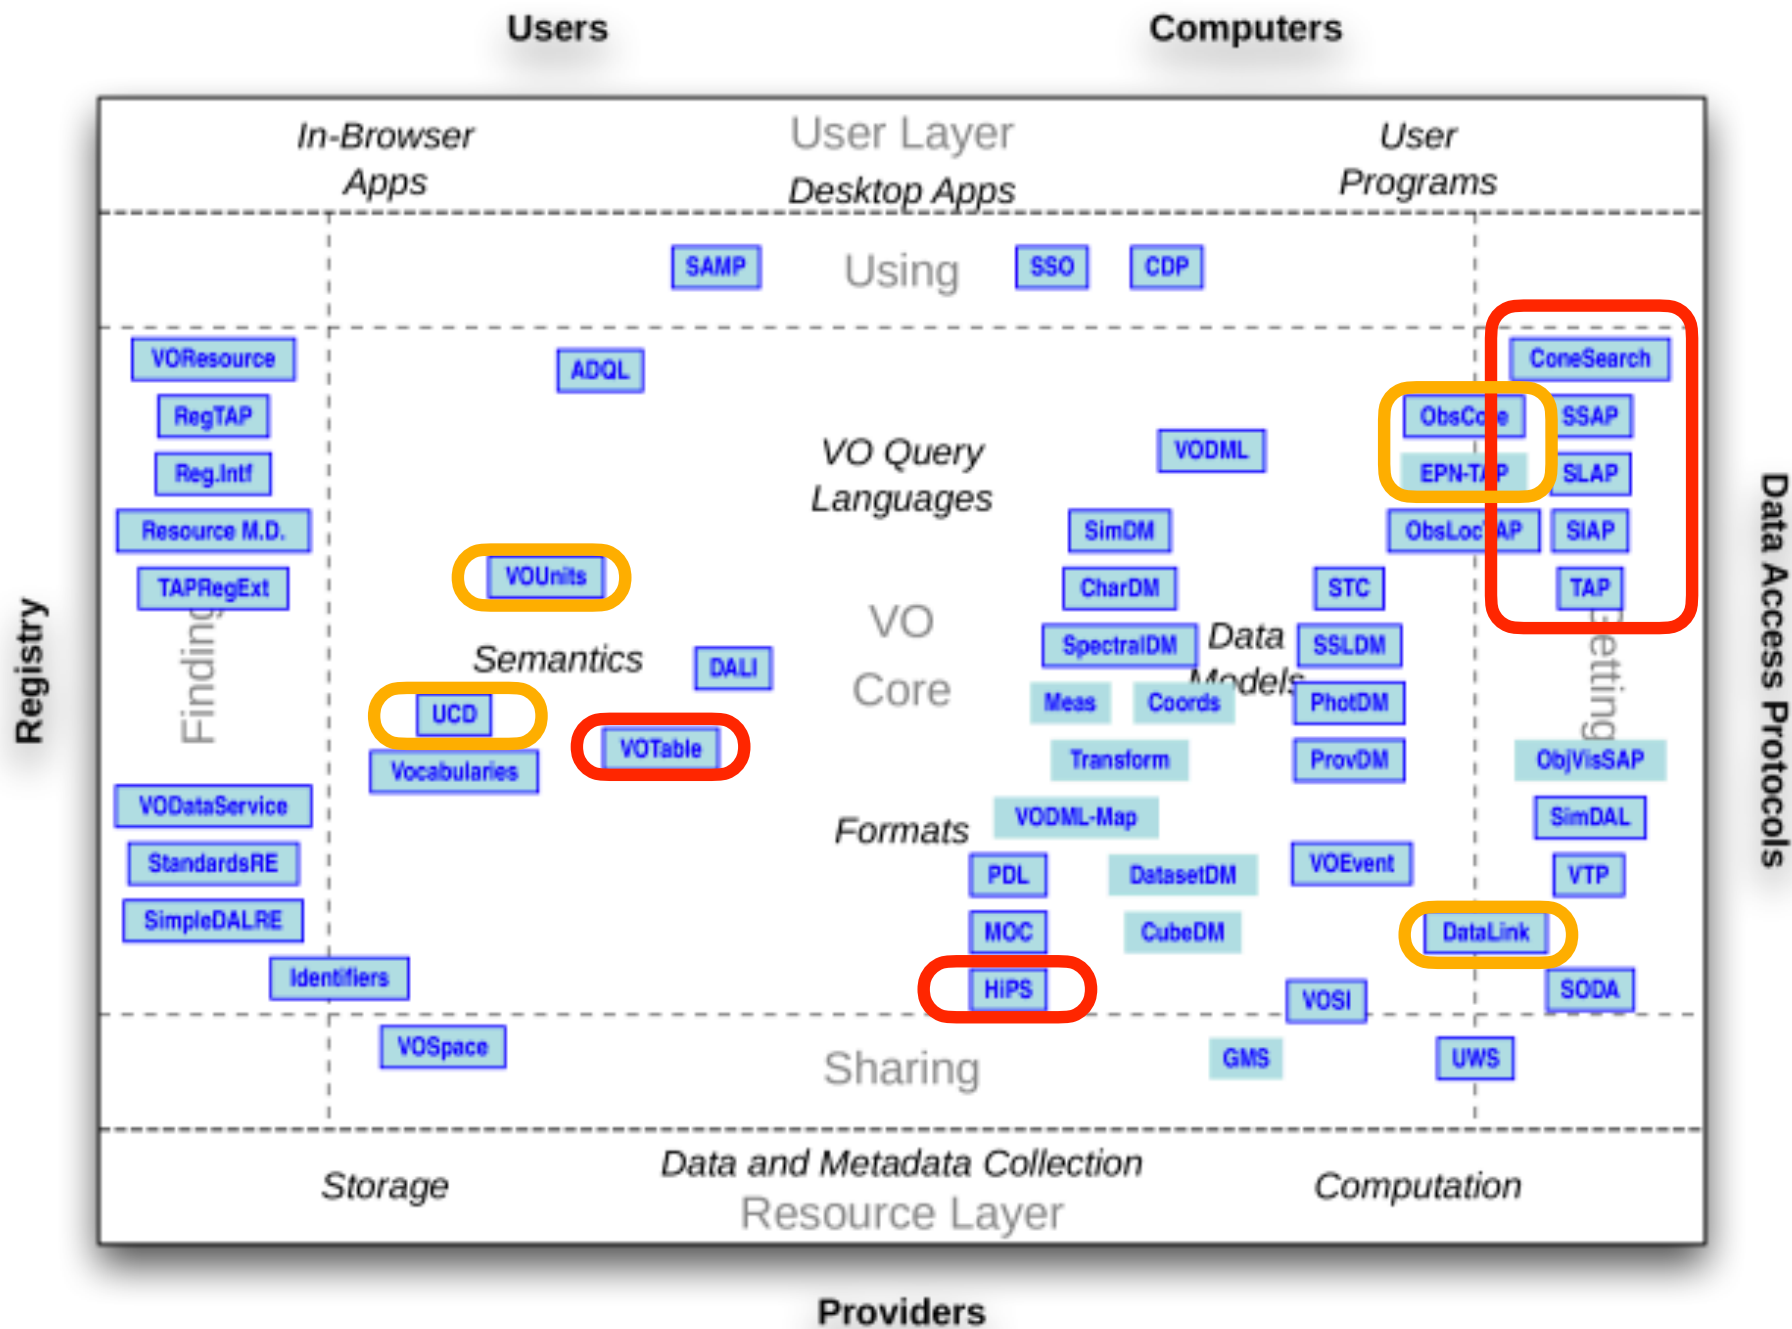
Users

Computers

In-Browser Apps

User Layer

Desktop Apps

User Programs

SAMP

Using

SSO

CDP

VOResource

RegTAP

Reg.Intf

Resource M.D.

TAPRegExt

Finding

ADQL

VO Query Languages

VODML

ConeSearch

ObsCore

SSAP

EPN-TAP

SLAP

ObsLocTAP

SIAP

TAP

Getting

Registry

Data Access Protocols

VOUnits

Semantics

DALI

UCD

VOTable

Vocabularies

VO Core

SimDM

CharDM

STC

SpectralDM

Data Models

SSLDM

Meas

Coords

PhotDM

Transform

ProvDM

ObjVisSAP

VODataService

StandardsRE

SimpleDALRE

Identifiers

Formats

VODML-Map

SimDAL

PDL

DatasetDM

VOEvent

VTP

MOC

CubeDM

DataLink

HiPS

VOSI

SODA

VOSpace

Sharing

GMS

UWS

Storage

Data and Metadata Collection

Resource Layer

Computation

Providers